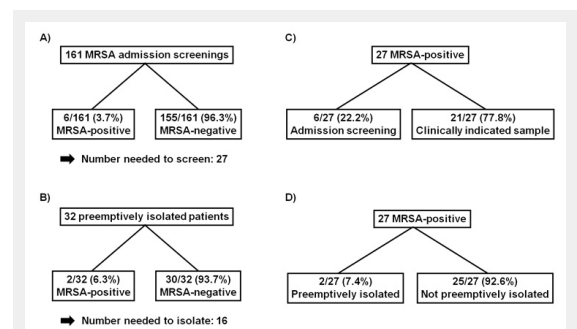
A)

161 MRSA admission screenings

6/161 (3.7%) MRSA-positive

155/161 (96.3%) MRSA-negative

➡ Number needed to screen: 27

C)

27 MRSA-positive

6/27 (22.2%) Admission screening

21/27 (77.8%) Clinically indicated sample

B)

32 preemptively isolated patients

2/32 (6.3%) MRSA-positive

30/32 (93.7%) MRSA-negative

➡ Number needed to isolate: 16

D)

27 MRSA-positive

2/27 (7.4%) Preemptively isolated

25/27 (92.6%) Not preemptively isolated